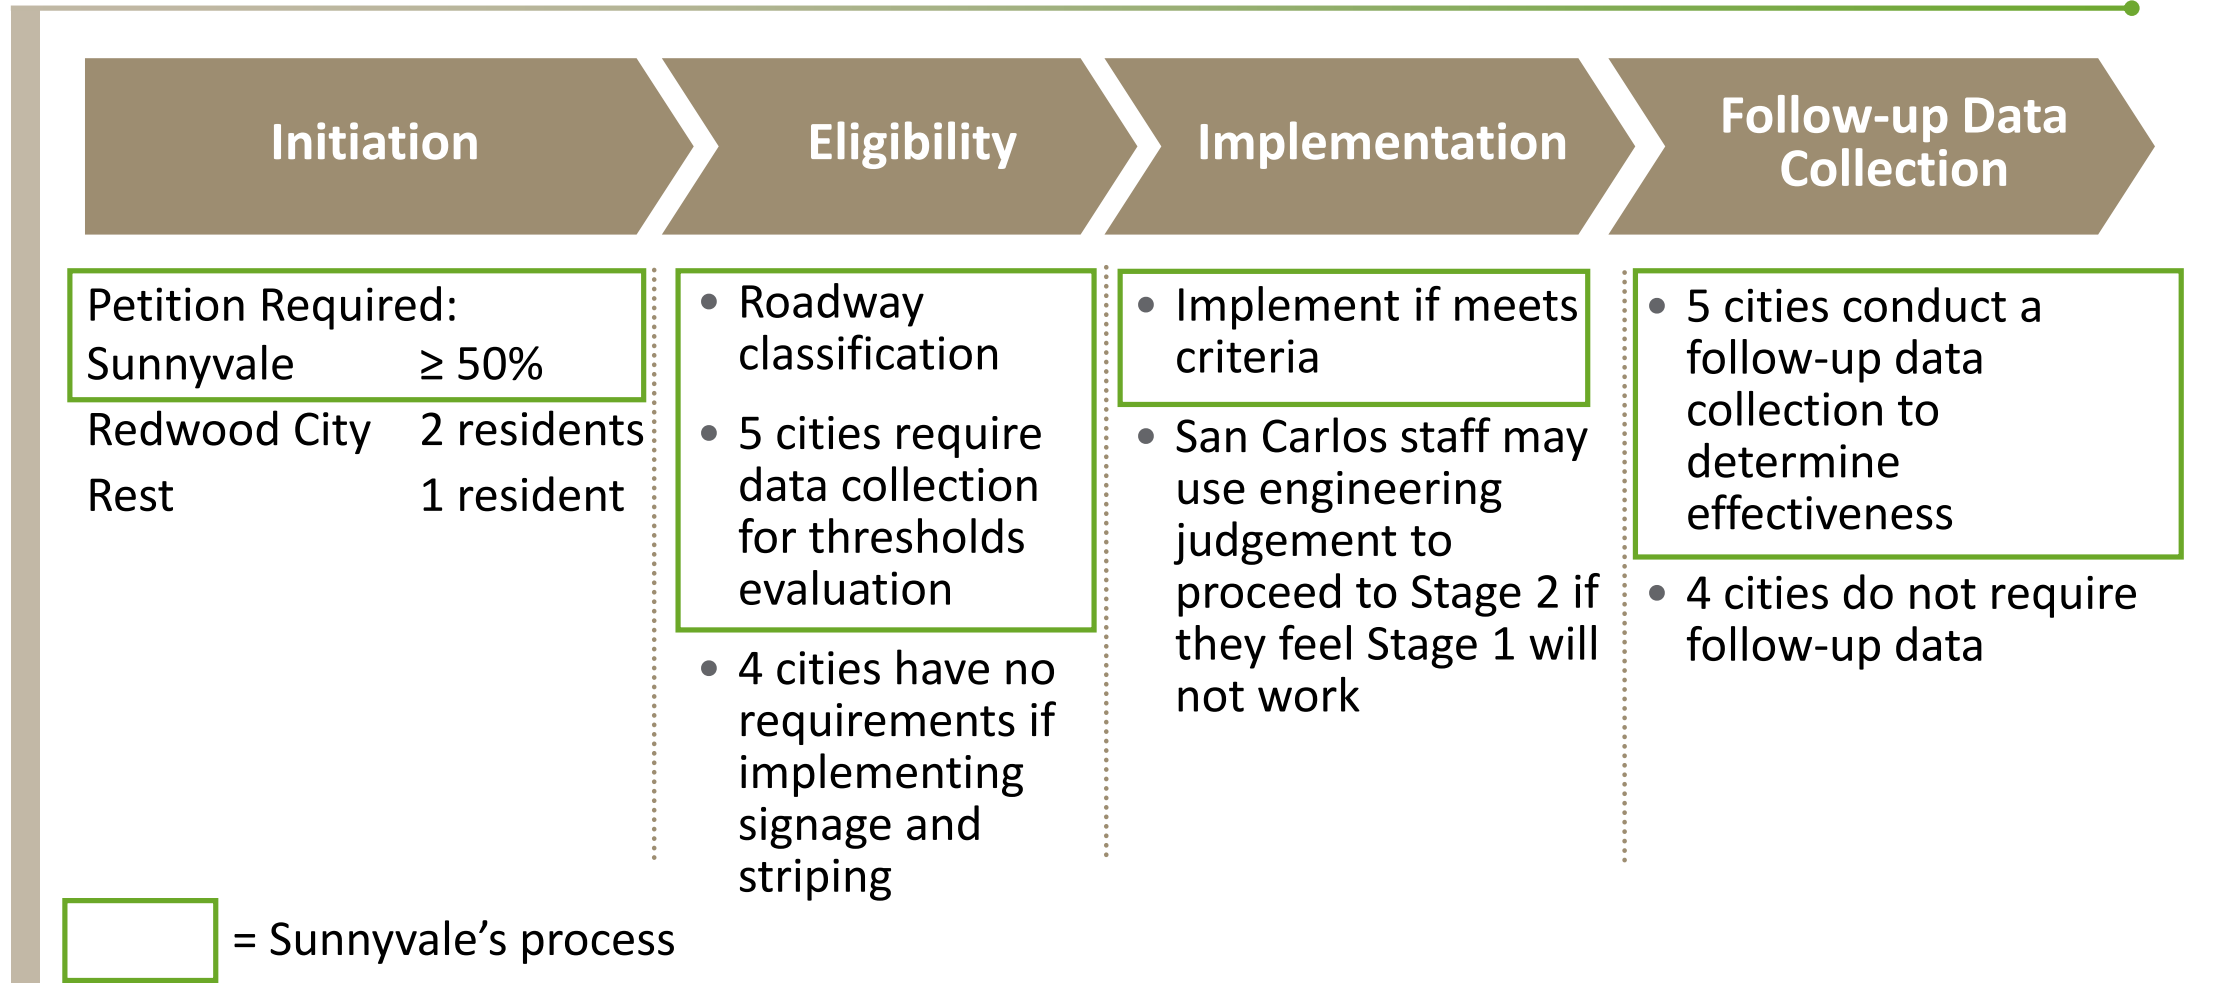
Initiation

Eligibility

Implementation

Follow-up Data Collection

Petition Required:
Sunnyvale ≥ 50%
Redwood City 2 residents
Rest 1 resident

• Roadway classification
• 5 cities require data collection for thresholds evaluation
• 4 cities have no requirements if implementing signage and striping

• Implement if meets criteria
• San Carlos staff may use engineering judgement to proceed to Stage 2 if they feel Stage 1 will not work

• 5 cities conduct a follow-up data collection to determine effectiveness
• 4 cities do not require follow-up data

= Sunnyvale’s process